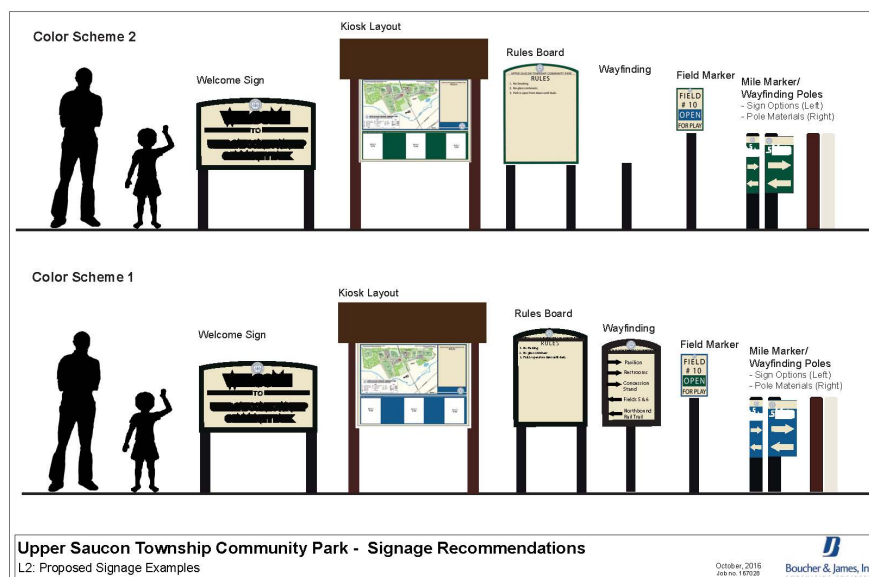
Color Scheme 2

Kiosk Layout

Welcome Sign

TO

Rules Board

RULES

Wayfinding

Field Marker

FIELD # 10

OPEN

FOR PLAY

Mile Marker/ Wayfinding Poles
- Sign Options (Left)
- Pole Materials (Right)

Color Scheme 1

Kiosk Layout

Welcome Sign

TO

Rules Board

RULES

Wayfinding

Pavilion

Restrooms

Concession Stand

Fields 5 & 6

Northbound Rail Trail

Field Marker

FIELD # 10

OPEN

FOR PLAY

Mile Marker/ Wayfinding Poles
- Sign Options (Left)
- Pole Materials (Right)

Upper Saucon Township Community Park - Signage Recommendations

L2: Proposed Signage Examples

October, 2016
Job no. 167028

Boucher & James, In